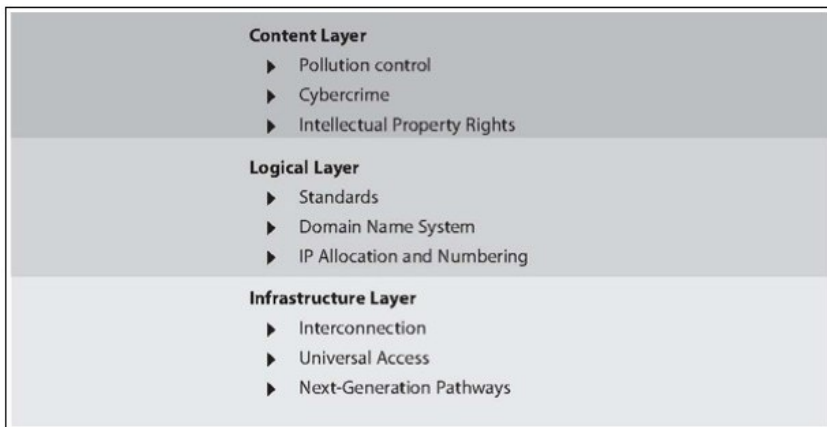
**Content Layer**
- Pollution control
- Cybercrime
- Intellectual Property Rights

**Logical Layer**
- Standards
- Domain Name System
- IP Allocation and Numbering

**Infrastructure Layer**
- Interconnection
- Universal Access
- Next-Generation Pathways